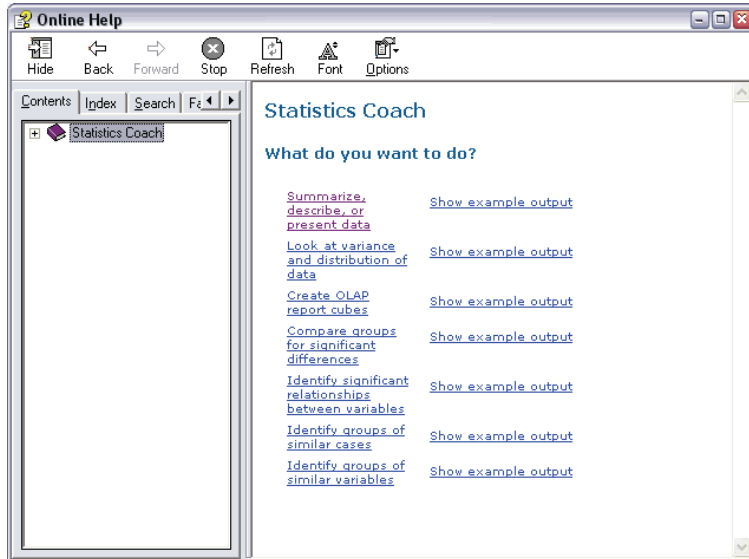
Online Help

Hide Back Forward Stop Refresh Font Options

Contents Index Search Fa

Statistics Coach

Statistics Coach

What do you want to do?

| | |
|---|---|
| Summarize, describe, or present data | Show example output |
| Look at variance and distribution of data | Show example output |
| Create OLAP report cubes | Show example output |
| Compare groups for significant differences | Show example output |
| Identify significant relationships between variables | Show example output |
| Identify groups of similar cases | Show example output |
| Identify groups of similar variables | Show example output |